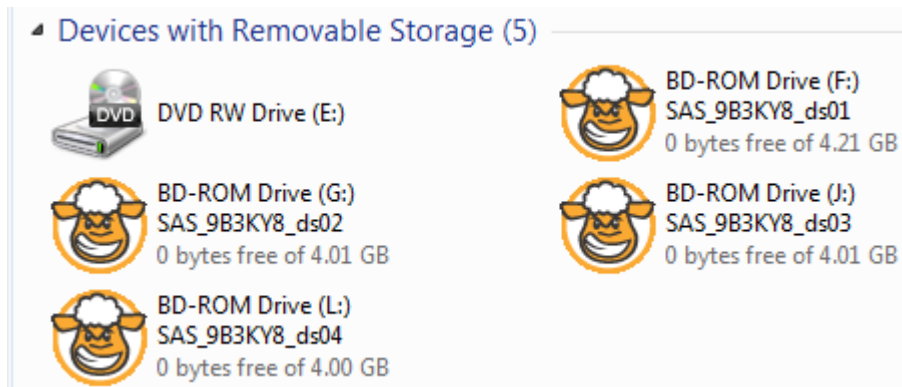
Devices with Removable Storage (5)

DVD

DVD RW Drive (E:)

BD-ROM Drive (F:)
SAS_9B3KY8_ds01
0 bytes free of 4.21 GB

BD-ROM Drive (G:)
SAS_9B3KY8_ds02
0 bytes free of 4.01 GB

BD-ROM Drive (J:)
SAS_9B3KY8_ds03
0 bytes free of 4.01 GB

BD-ROM Drive (L:)
SAS_9B3KY8_ds04
0 bytes free of 4.00 GB